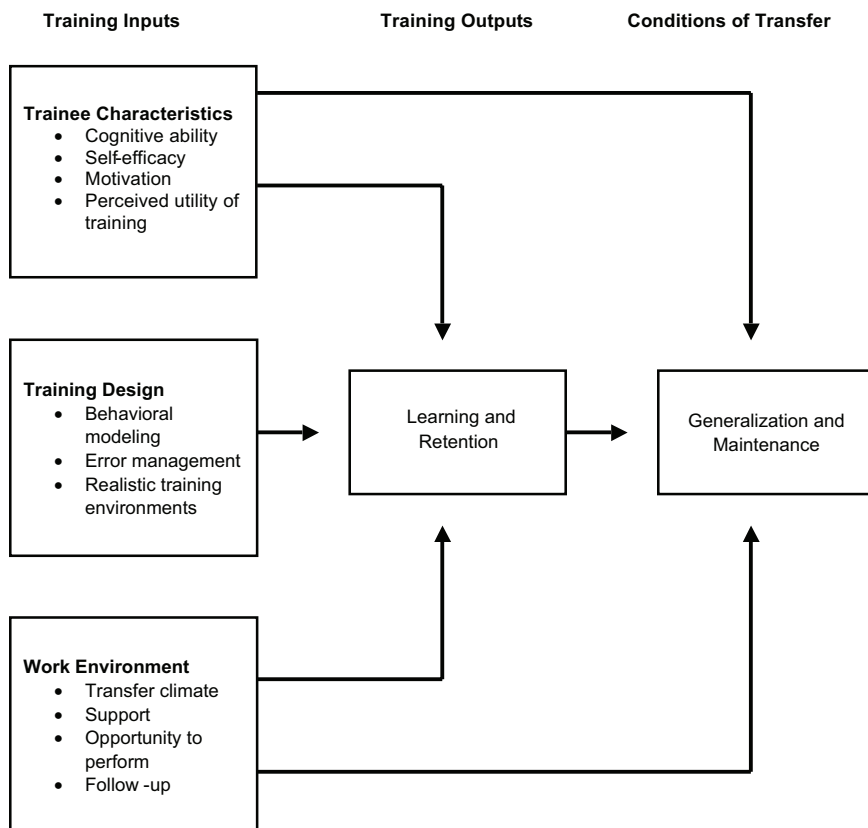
Training Inputs

Training Outputs

Conditions of Transfer

Trainee Characteristics
• Cognitive ability
• Self-efficacy
• Motivation
• Perceived utility of training

Training Design
• Behavioral modeling
• Error management
• Realistic training environments

Work Environment
• Transfer climate
• Support
• Opportunity to perform
• Follow -up

Learning and Retention

Generalization and Maintenance